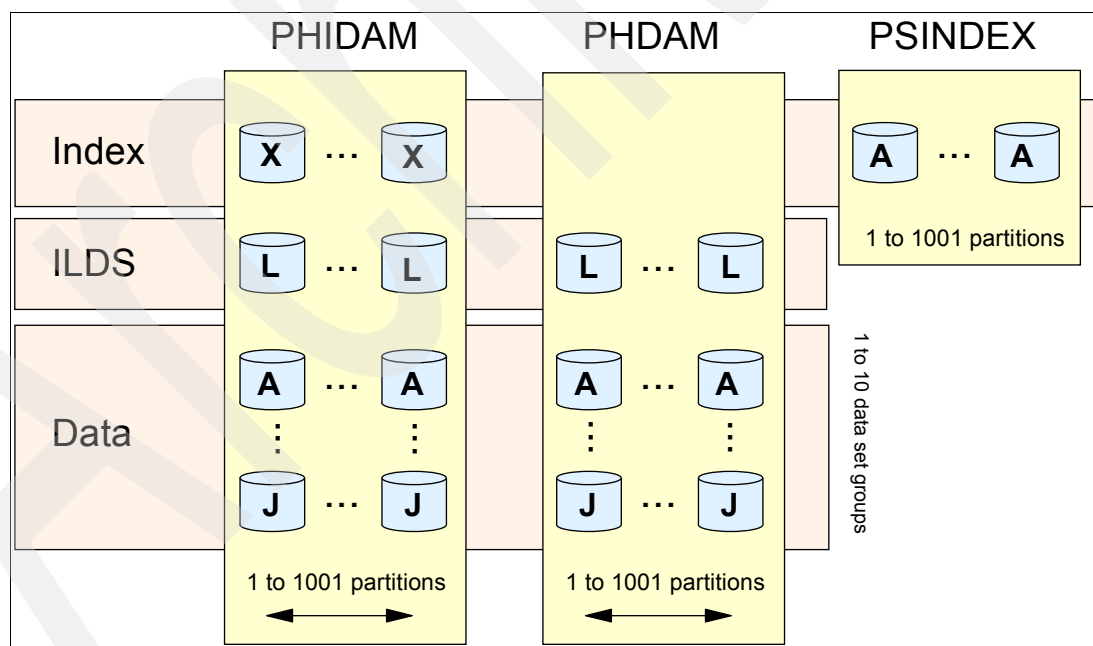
PHIDAM

PHDAM

PSINDEX

Index

X ... X

A ... A

1 to 1001 partitions

ILDS

L ... L

L ... L

Data

A ... A

J ... J

A ... A

J ... J

1 to 10 data set groups

1 to 1001 partitions

1 to 1001 partitions